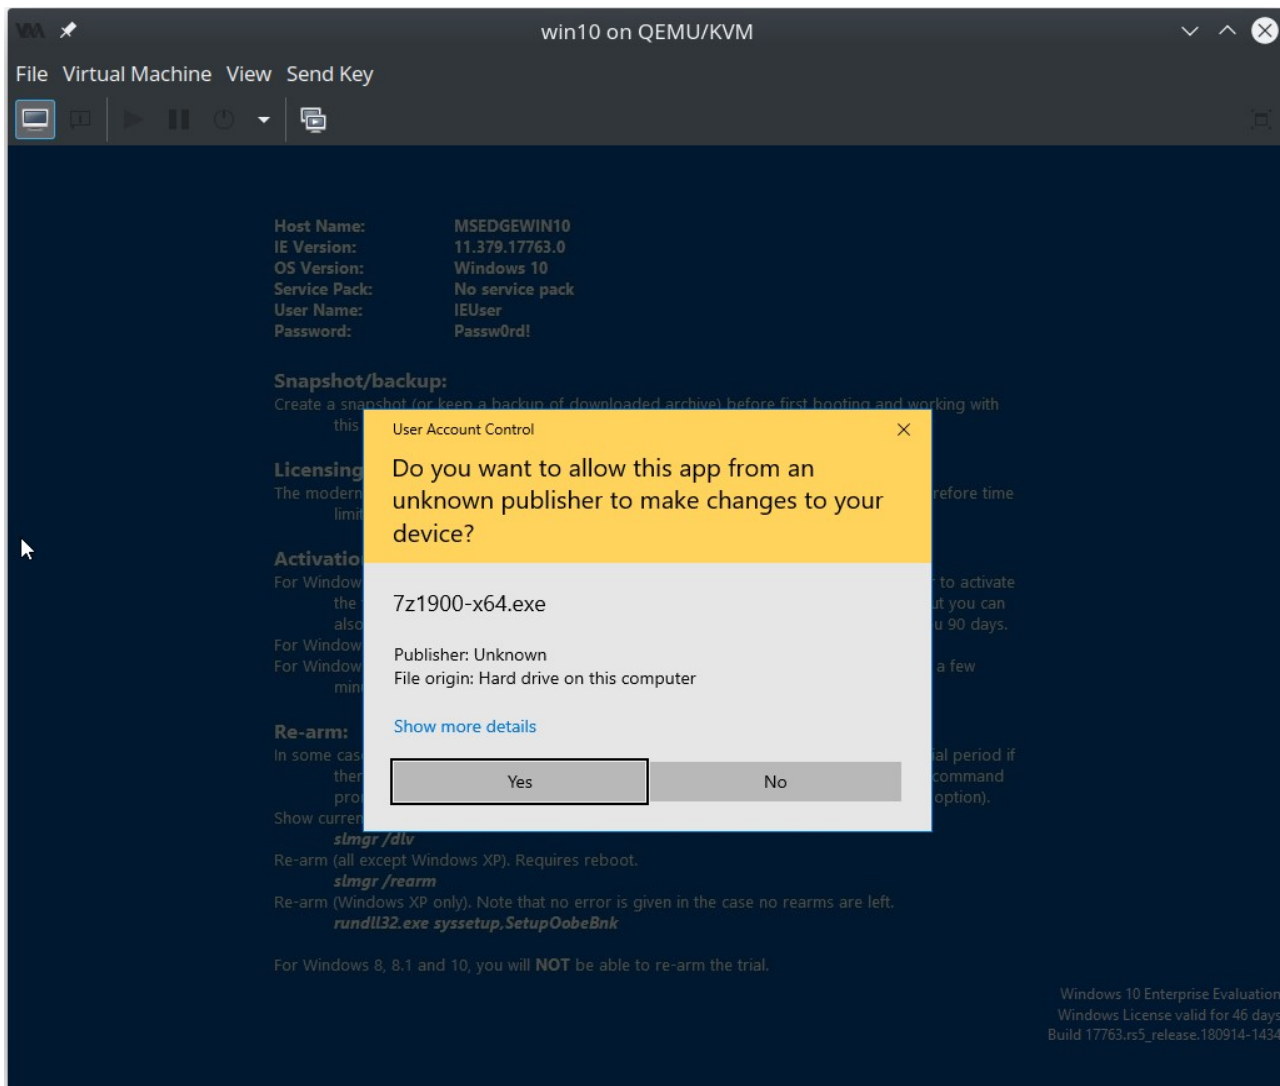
win10 on QEMU/KVM

File Virtual Machine View Send Key

Host Name: MSEDGEWIN10
IE Version: 11.379.17763.0
OS Version: Windows 10
Service Pack: No service pack
User Name: IEUser
Password: Passw0rd!

Snapshot/backup:
Create a snapshot (or keep a backup of downloaded archive) before first booting and working with this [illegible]

Licensing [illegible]
The modern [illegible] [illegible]efore time limit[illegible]

Activatio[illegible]
For Window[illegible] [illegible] to activate the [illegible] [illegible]t you can also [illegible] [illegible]u 90 days.
For Window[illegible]
For Window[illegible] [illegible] a few min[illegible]

Re-arm:
In some cas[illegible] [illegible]al period if the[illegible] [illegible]command pro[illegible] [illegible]option).
Show curren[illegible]
slmgr /dlv
Re-arm (all except Windows XP). Requires reboot.
slmgr /rearm
Re-arm (Windows XP only). Note that no error is given in the case no rearms are left.
rundll32.exe syssetup,SetupOobeBnk

For Windows 8, 8.1 and 10, you will NOT be able to re-arm the trial.

User Account Control

Do you want to allow this app from an unknown publisher to make changes to your device?

7z1900-x64.exe

Publisher: Unknown
File origin: Hard drive on this computer

Show more details

Yes
No

Windows 10 Enterprise Evaluation
Windows License valid for 46 days
Build 17763.rs5_release.180914-1434